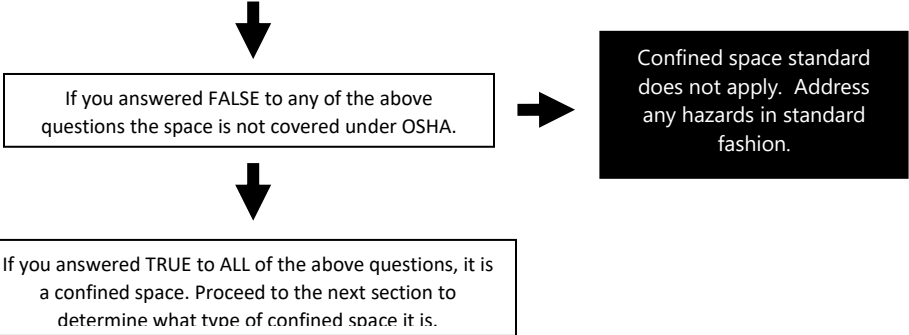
If you answered FALSE to any of the above questions the space is not covered under OSHA.

Confined space standard does not apply. Address any hazards in standard fashion.

If you answered TRUE to ALL of the above questions, it is a confined space. Proceed to the next section to determine what type of confined space it is.